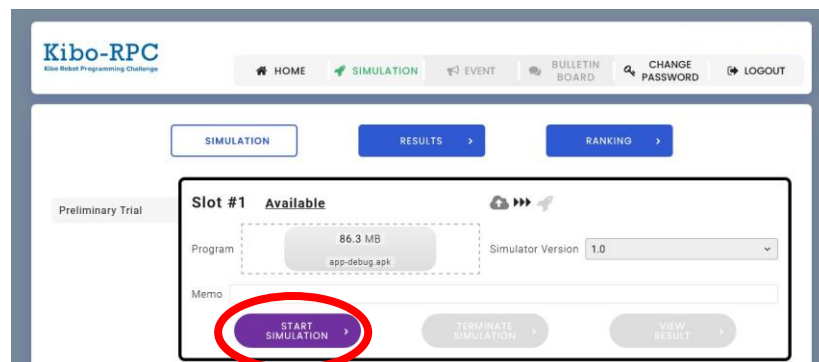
Kibo-RPC
Kibo Robot Programming Challenge

HOME SIMULATION EVENT BULLETIN BOARD CHANGE PASSWORD LOGOUT

SIMULATION RESULTS › RANKING ›

Preliminary Trial

Slot #1 Available

Program 86.3 MB app-debug.apk

Simulator Version 1.0

Memo

START SIMULATION › TERMINATE SIMULATION › VIEW RESULT ›